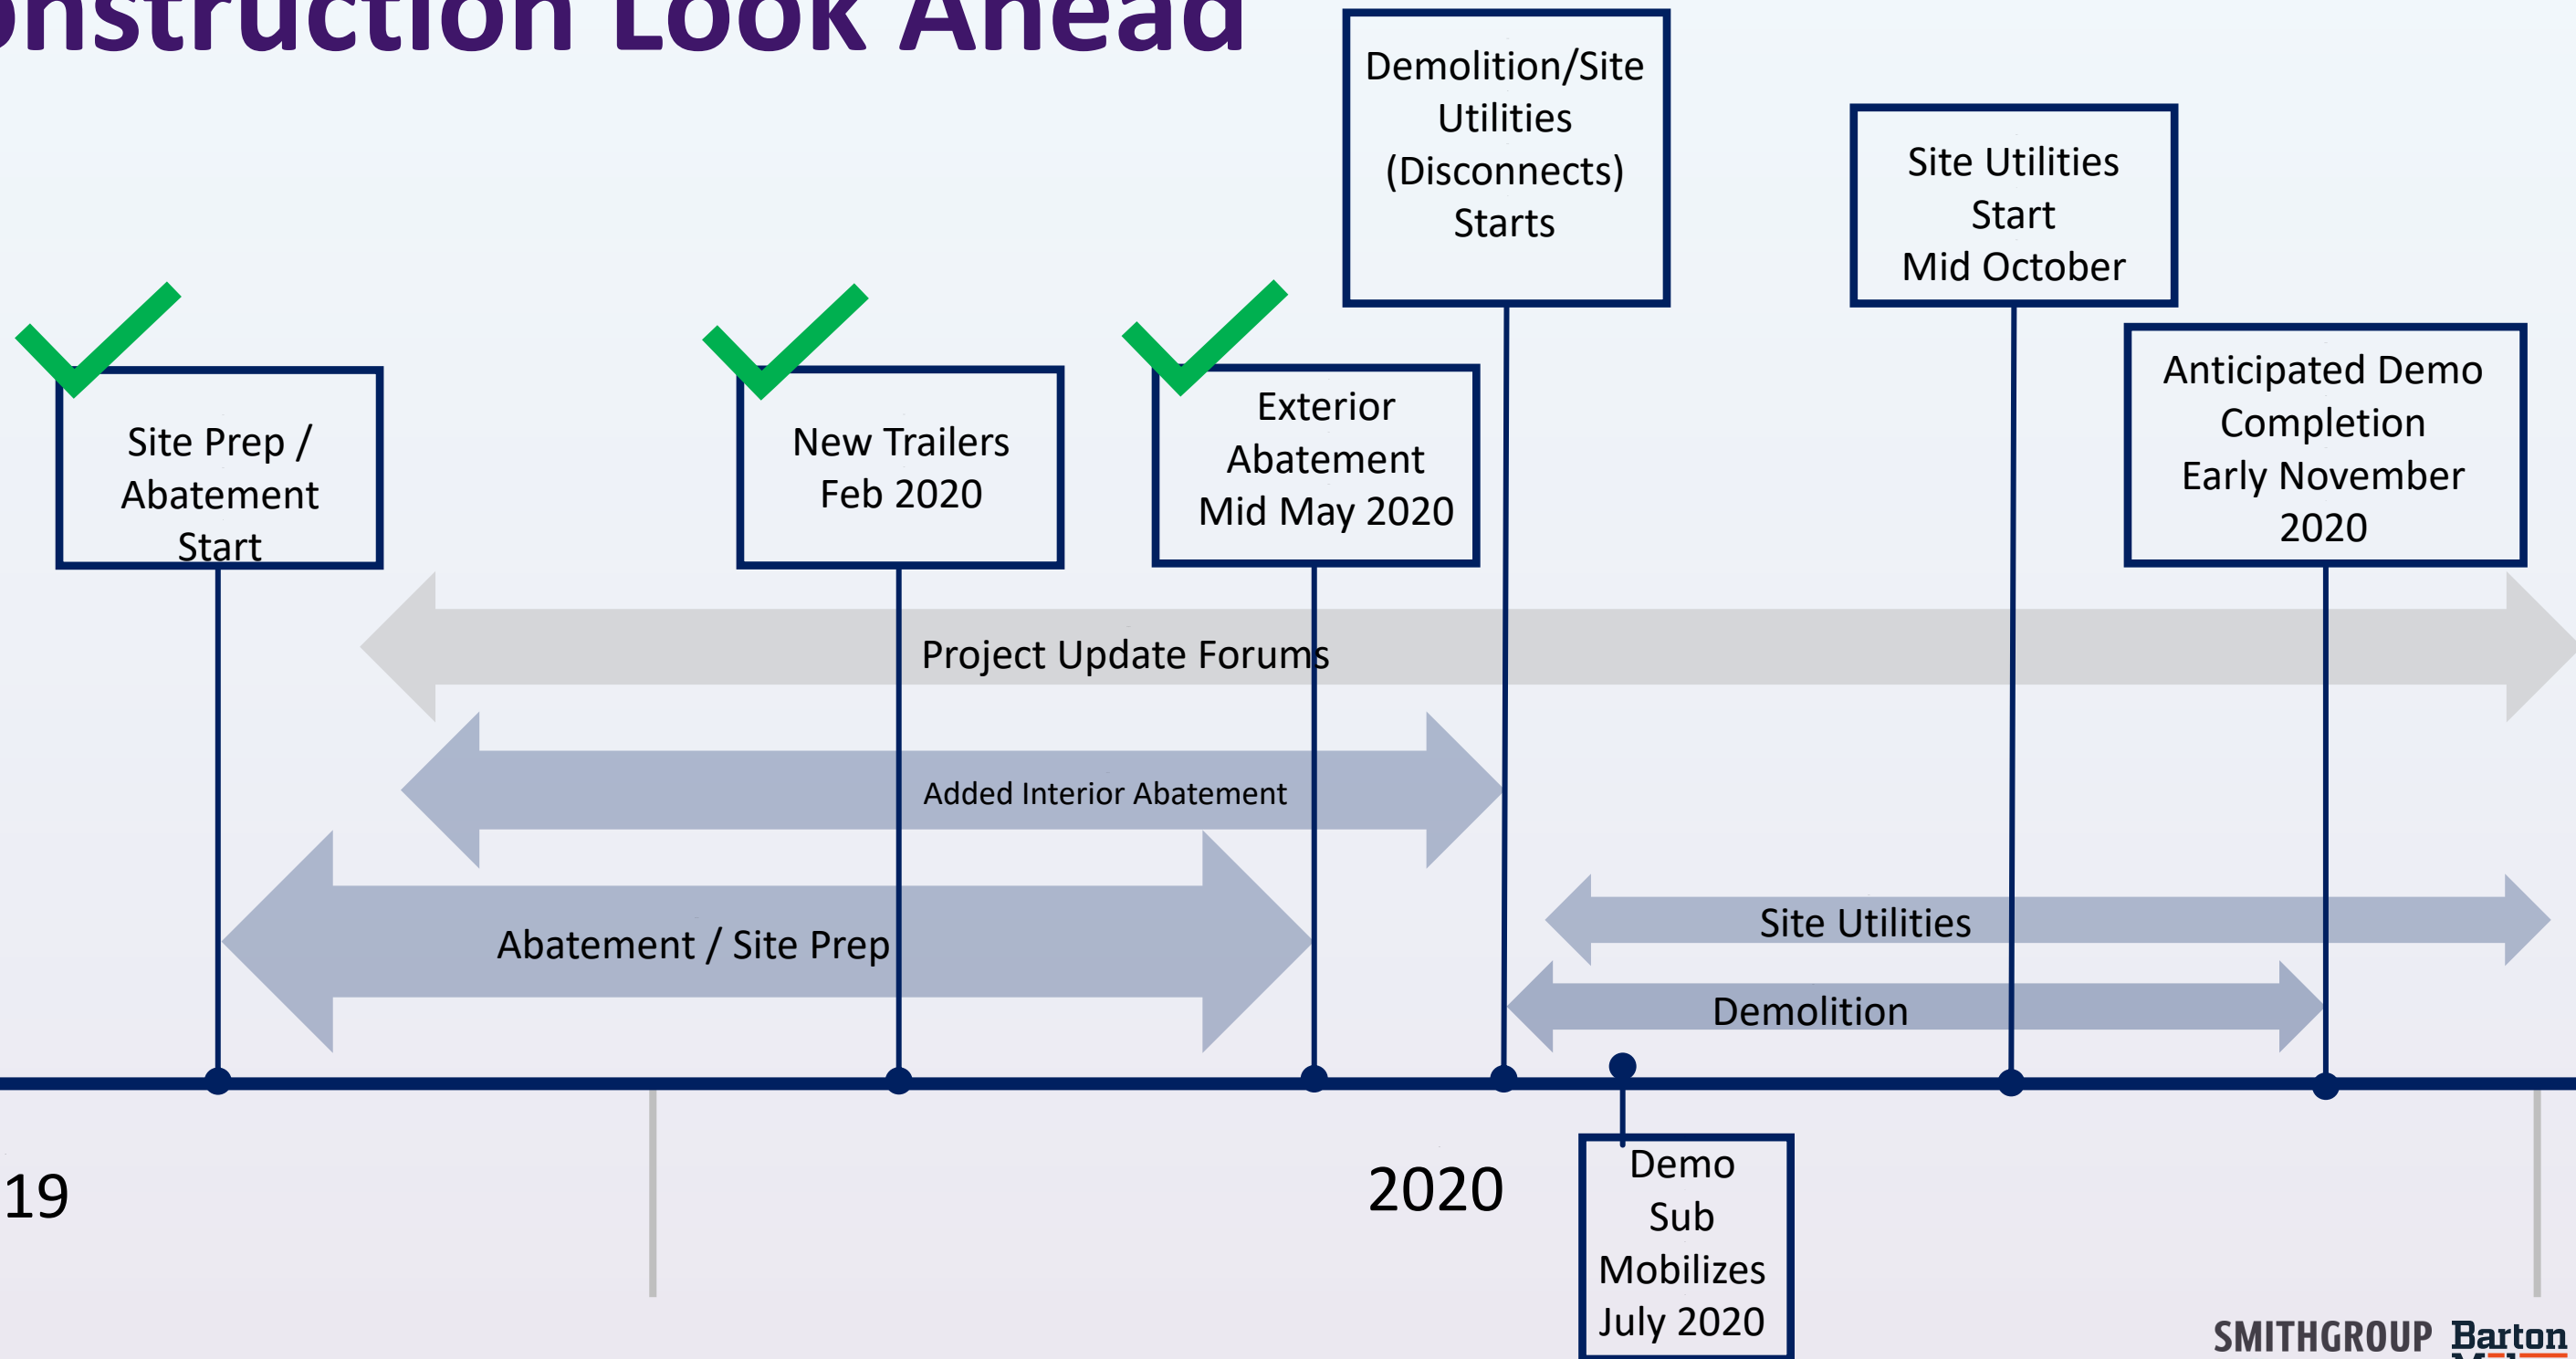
onstruction Look Ahead

Site Prep / Abatement Start

New Trailers Feb 2020

Exterior Abatement Mid May 2020

Demolition/Site Utilities (Disconnects) Starts

Site Utilities Start Mid October

Anticipated Demo Completion Early November 2020

Project Update Forums

Added Interior Abatement

Abatement / Site Prep

Site Utilities

Demolition

19

2020

Demo Sub Mobilizes July 2020

SMITHGROUP Barton